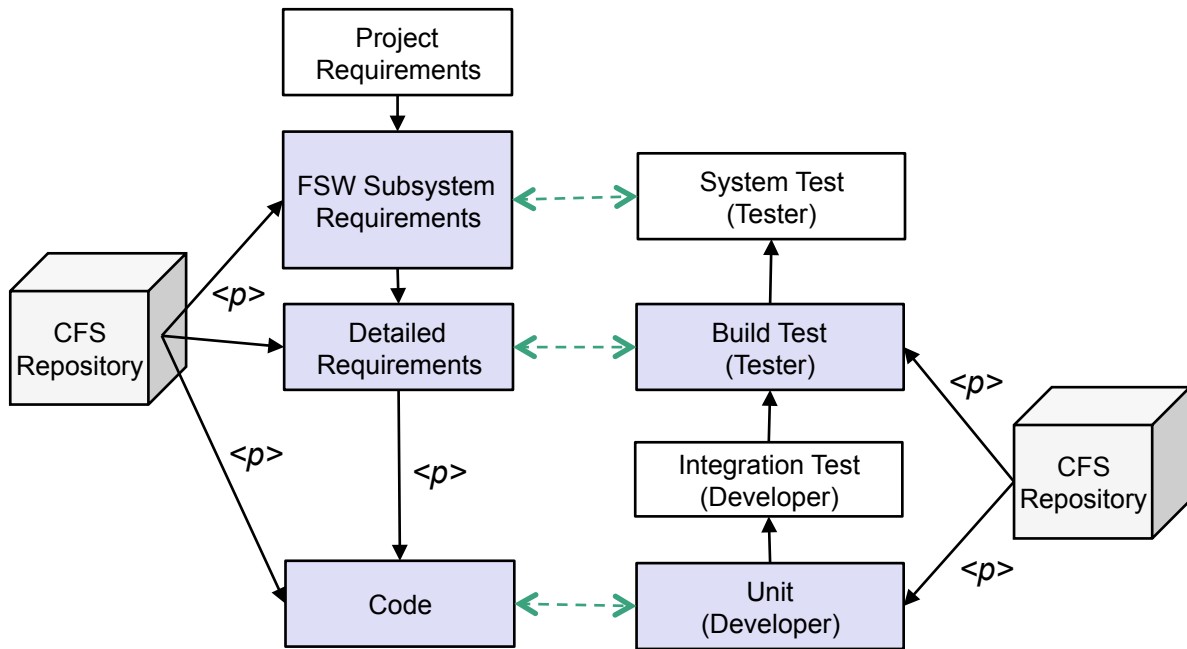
Project Requirements

FSW Subsystem Requirements

System Test (Tester)

CFS Repository

<p>

Detailed Requirements

Build Test (Tester)

<p>

<p>

<p>

Integration Test (Developer)

CFS Repository

<p>

Code

Unit (Developer)